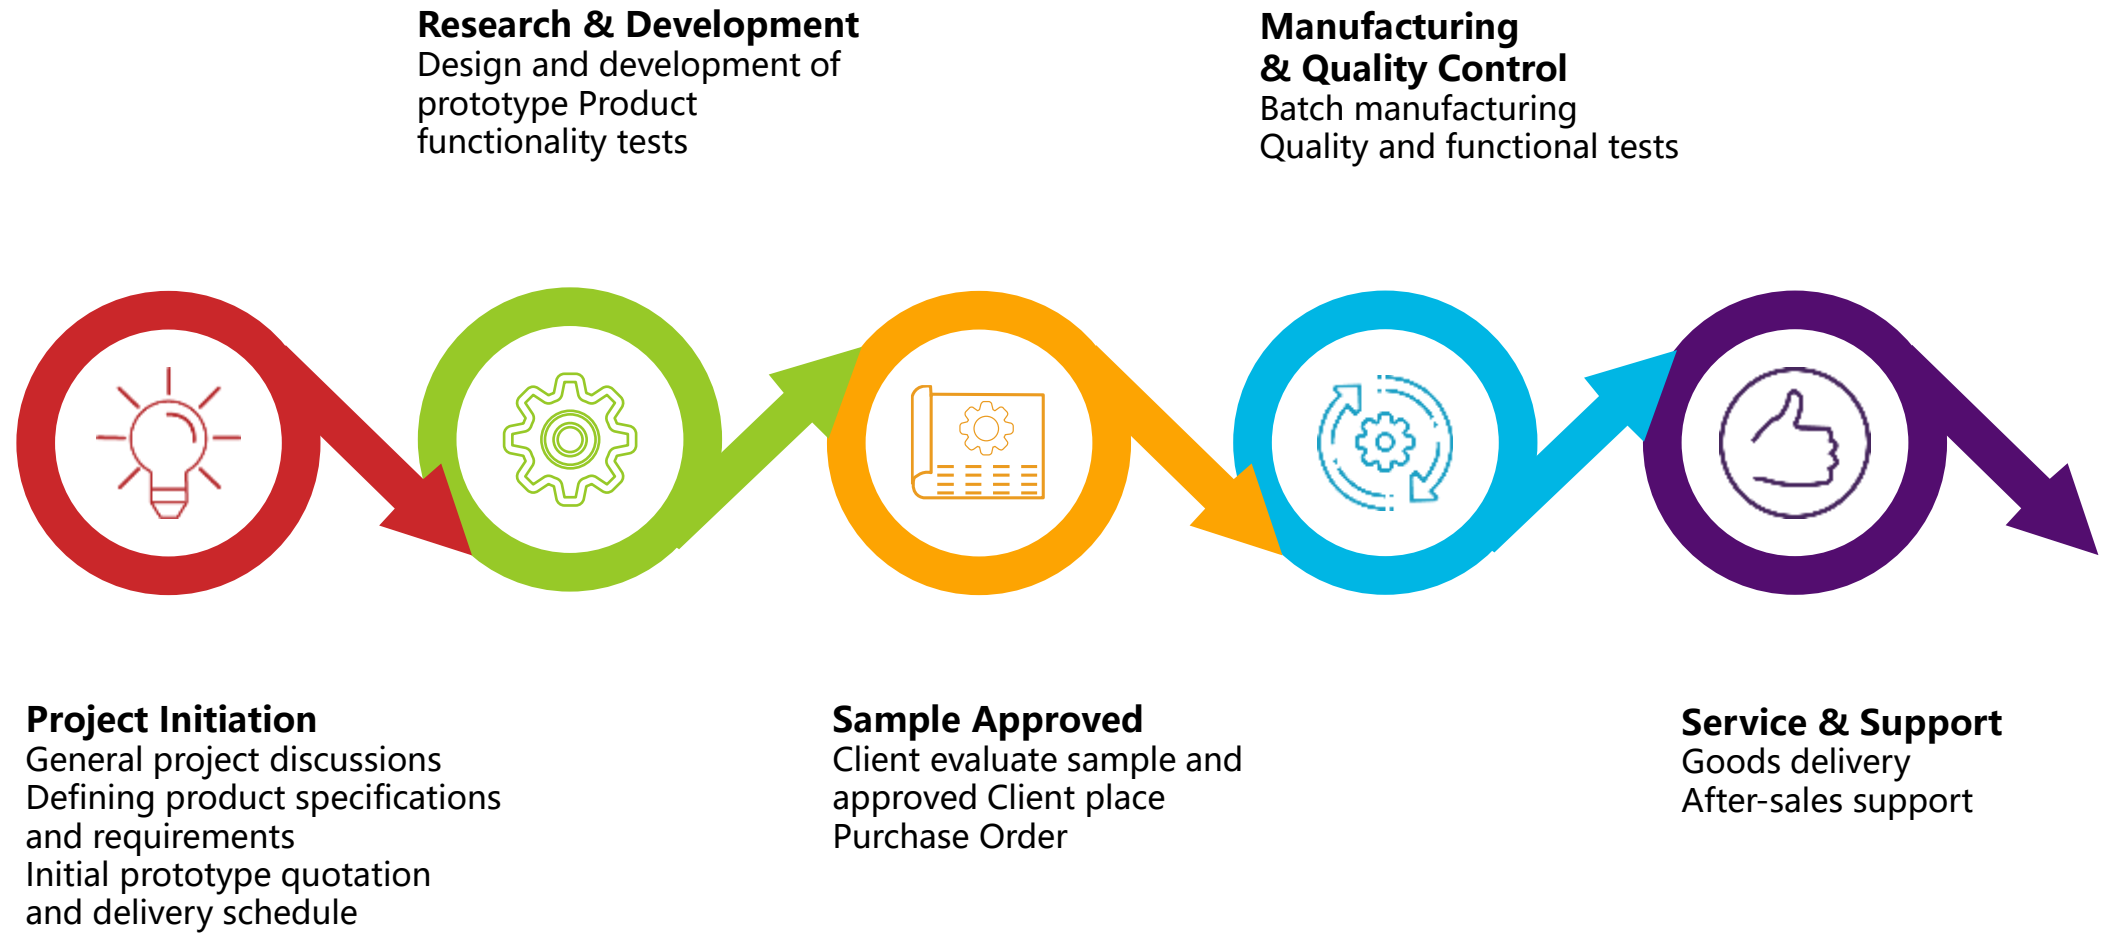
Research & Development
Design and development of prototype Product functionality tests

Manufacturing & Quality Control
Batch manufacturing
Quality and functional tests

Project Initiation
General project discussions
Defining product specifications and requirements
Initial prototype quotation and delivery schedule

Sample Approved
Client evaluate sample and approved Client place Purchase Order

Service & Support
Goods delivery
After-sales support